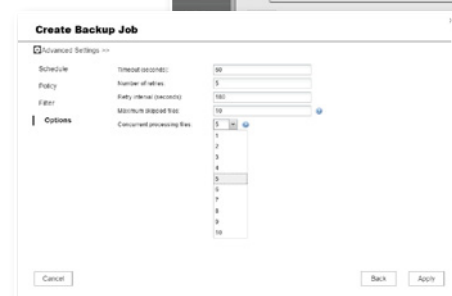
Create Backup Job

Advanced Settings >>

Schedule

Policy

Filter

Options

Timeout (seconds): 60

Number of retries: 5

Retry interval (seconds): 180

Maximum skipped files: 10

Concurrent processing files: 5

1
2
3
4
5
6
7
8
9
10

Cancel

Back

Apply